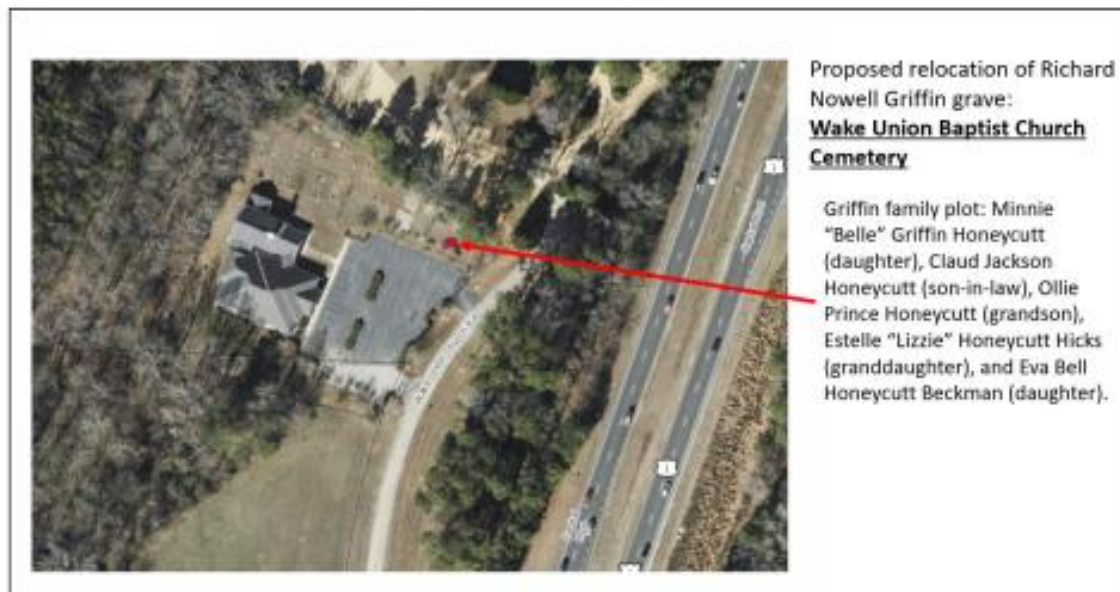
Proposed relocation of Richard Nowell Griffin grave:
**Wake Union Baptist Church Cemetery**

Griffin family plot: Minnie "Belle" Griffin Honeycutt (daughter), Claud Jackson Honeycutt (son-in-law), Ollie Prince Honeycutt (grandson), Estelle "Lizzie" Honeycutt Hicks (granddaughter), and Eva Bell Honeycutt Beckman (daughter).

1

1

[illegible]